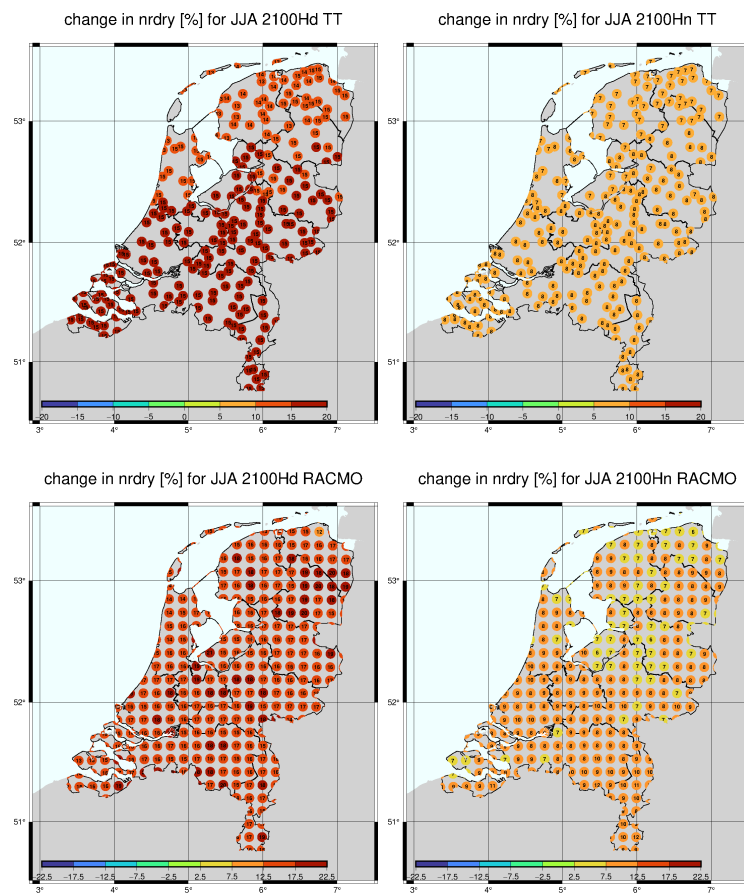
change in nrdry [%] for JJA 2100Hd TT

53°
52°
51°
−20 −15 −10 −5 0 5 10 15 20
3° 4° 5° 6° 7°

change in nrdry [%] for JJA 2100Hn TT

53°
52°
51°
−20 −15 −10 −5 0 5 10 15 20
3° 4° 5° 6° 7°

change in nrdry [%] for JJA 2100Hd RACMO

53°
52°
51°
−22.5 −17.5 −12.5 −7.5 −2.5 2.5 7.5 12.5 17.5 22.5
3° 4° 5° 6° 7°

change in nrdry [%] for JJA 2100Hn RACMO

53°
52°
51°
−22.5 −17.5 −12.5 −7.5 −2.5 2.5 7.5 12.5 17.5 22.5
3° 4° 5° 6° 7°